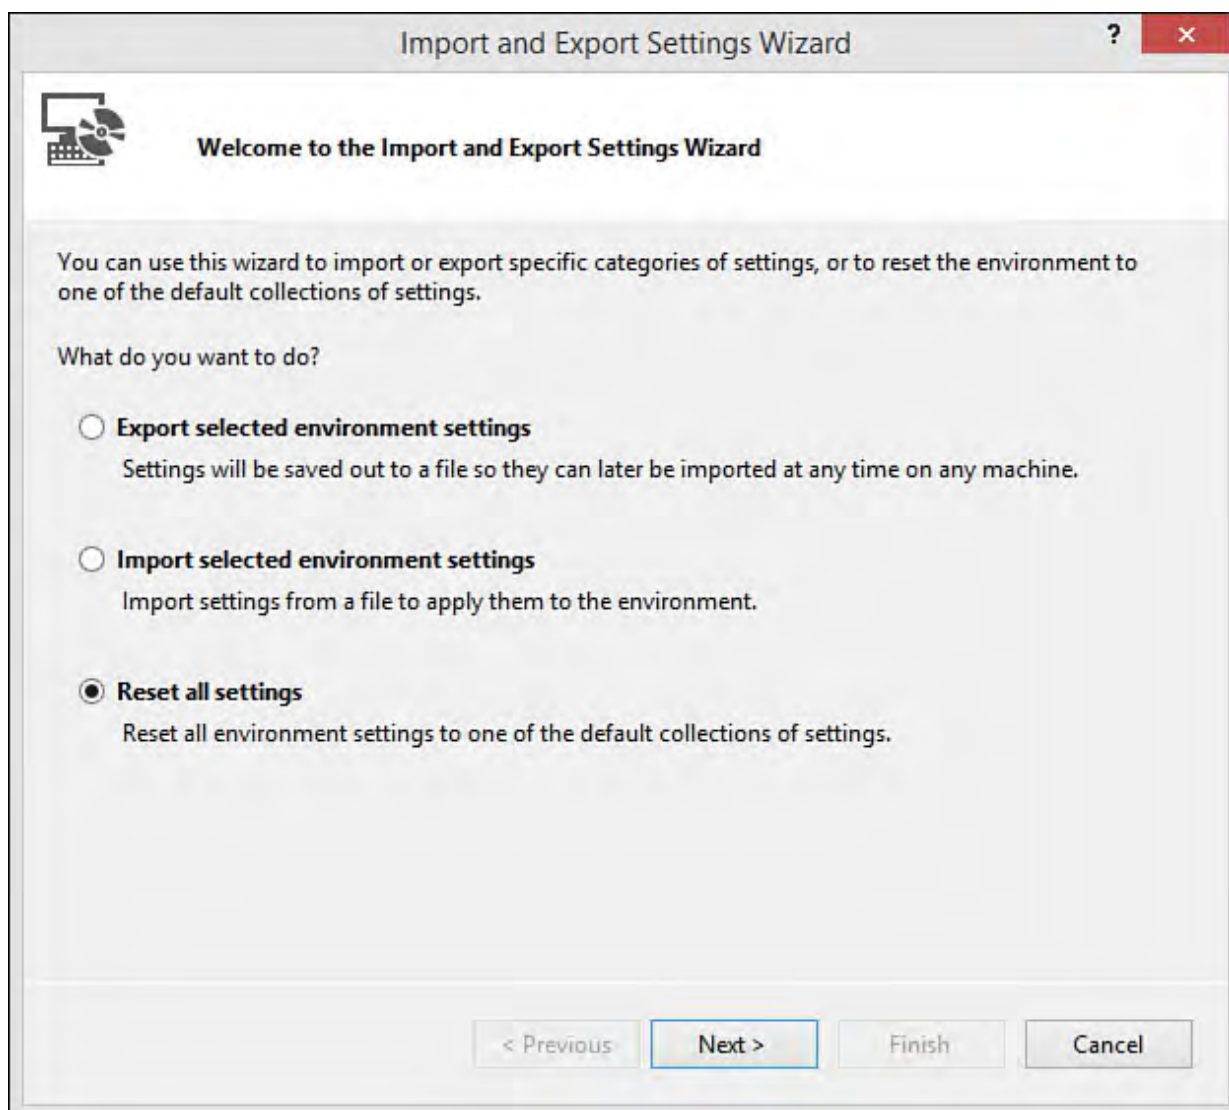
Import and Export Settings Wizard

?

×

Welcome to the Import and Export Settings Wizard

You can use this wizard to import or export specific categories of settings, or to reset the environment to one of the default collections of settings.

What do you want to do?

Export selected environment settings

Settings will be saved out to a file so they can later be imported at any time on any machine.

Import selected environment settings

Import settings from a file to apply them to the environment.

Reset all settings

Reset all environment settings to one of the default collections of settings.

< Previous

Next >

Finish

Cancel